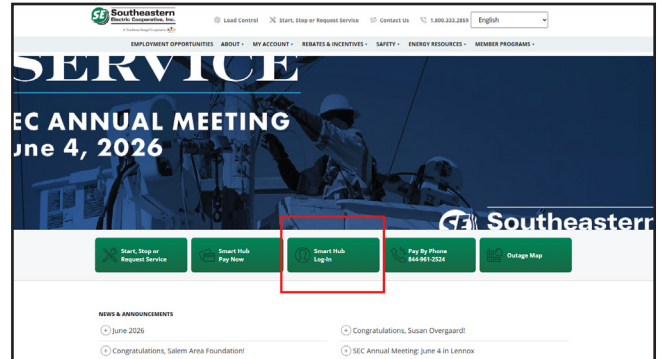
Southeastern Electric Cooperative, Inc.

A Touchstone Energy Cooperative

Load Control
Start, Stop or Request Service
Contact Us
1.800.333.2859
English

EMPLOYMENT OPPORTUNITIES ABOUT ▾ MY ACCOUNT ▾ REBATES & INCENTIVES ▾ SAFETY ▾ ENERGY RESOURCES ▾ MEMBER PROGRAMS ▾

SERVICE

EC ANNUAL MEETING
une 4, 2026

Southeastern

Start, Stop or Request Service

Smart Hub Pay Now

Smart Hub Log-In

Pay By Phone 844-961-2524

Outage Map

NEWS & ANNOUNCEMENTS

June 2026

Congratulations, Susan Overgaard!

Congratulations, Salem Area Foundation!

SEC Annual Meeting: June 4 in Lennox